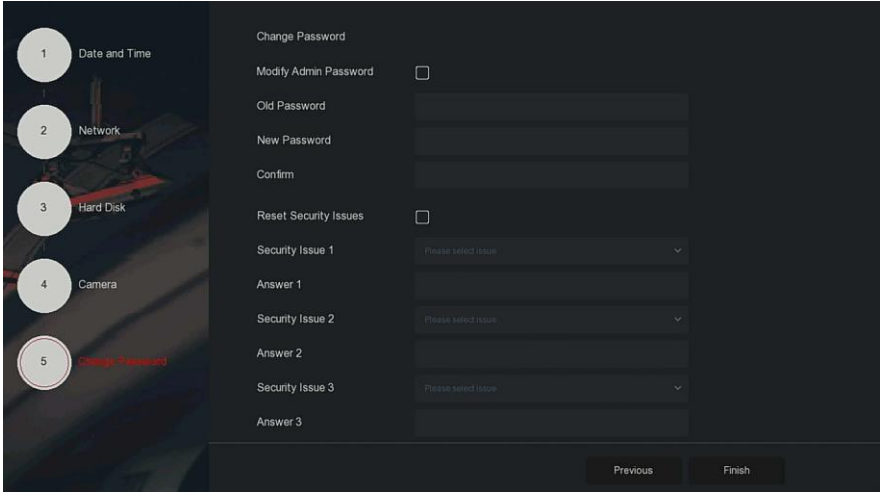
1 Date and Time

2 Network

3 Hard Disk

4 Camera

5 Change Password

Change Password

Modify Admin Password

Old Password

New Password

Confirm

Reset Security Issues

Security Issue 1 Please select issue

Answer 1

Security Issue 2 Please select issue

Answer 2

Security Issue 3 Please select issue

Answer 3

Previous

Finish